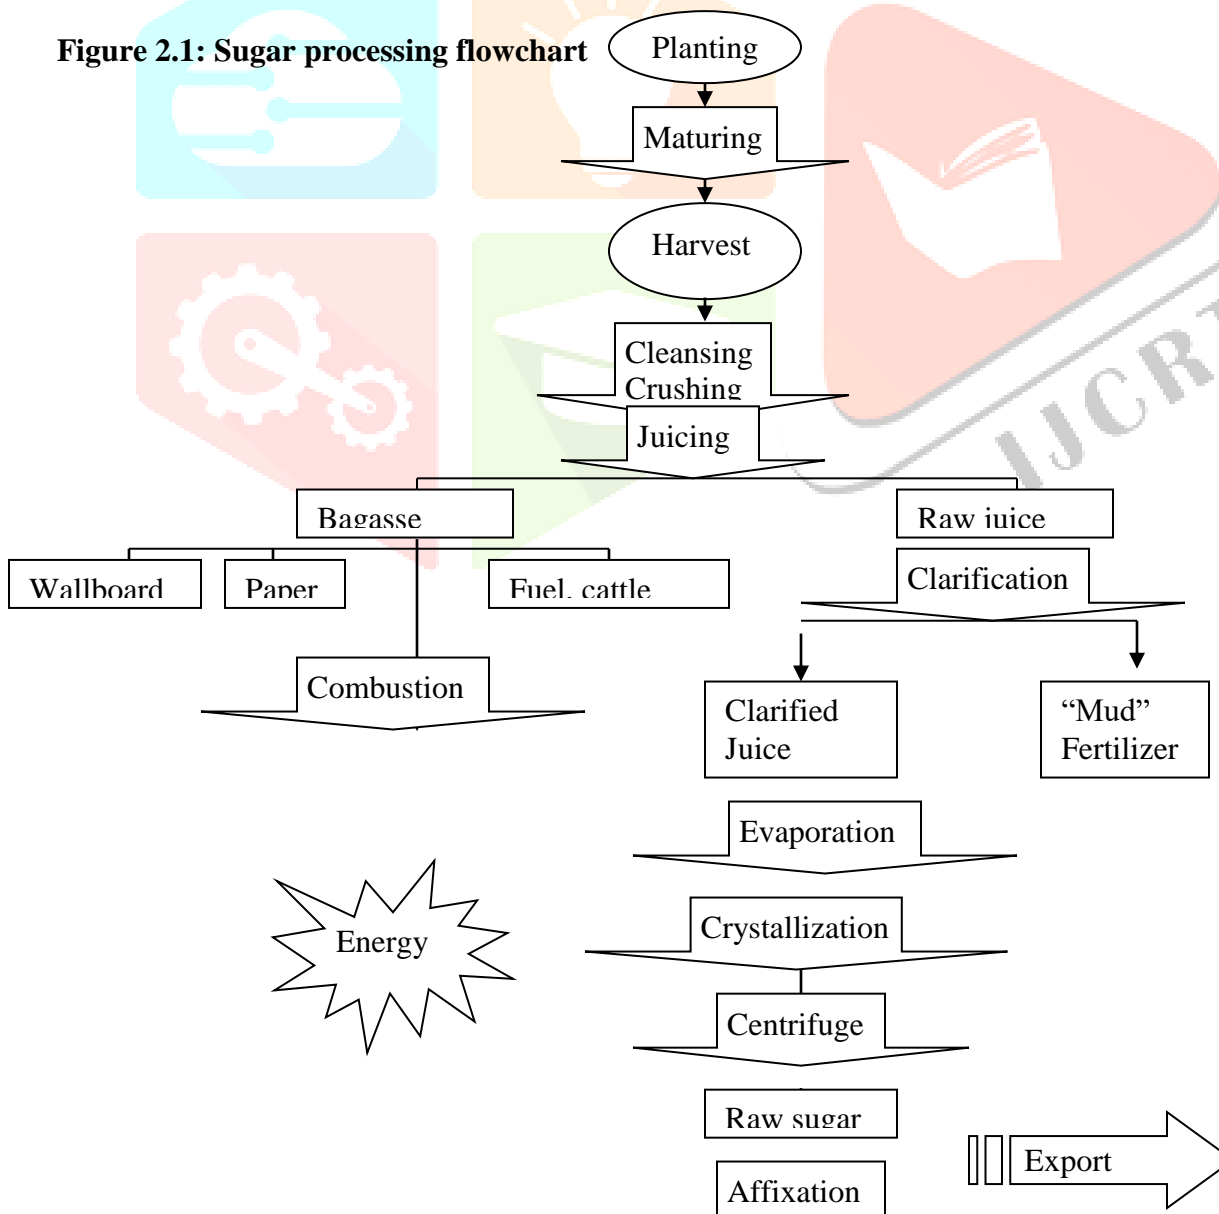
Figure 2.1: Sugar processing flowchart

Planting

Maturing

Harvest

Cleansing
Crushing

Juicing

Bagasse

Raw juice

Wallboard

Paper

Fuel, cattle

Clarification

Combustion

Clarified Juice

"Mud" Fertilizer

Evaporation

Energy

Crystallization

Centrifuge

Raw sugar

Export

Affixation

IJCR